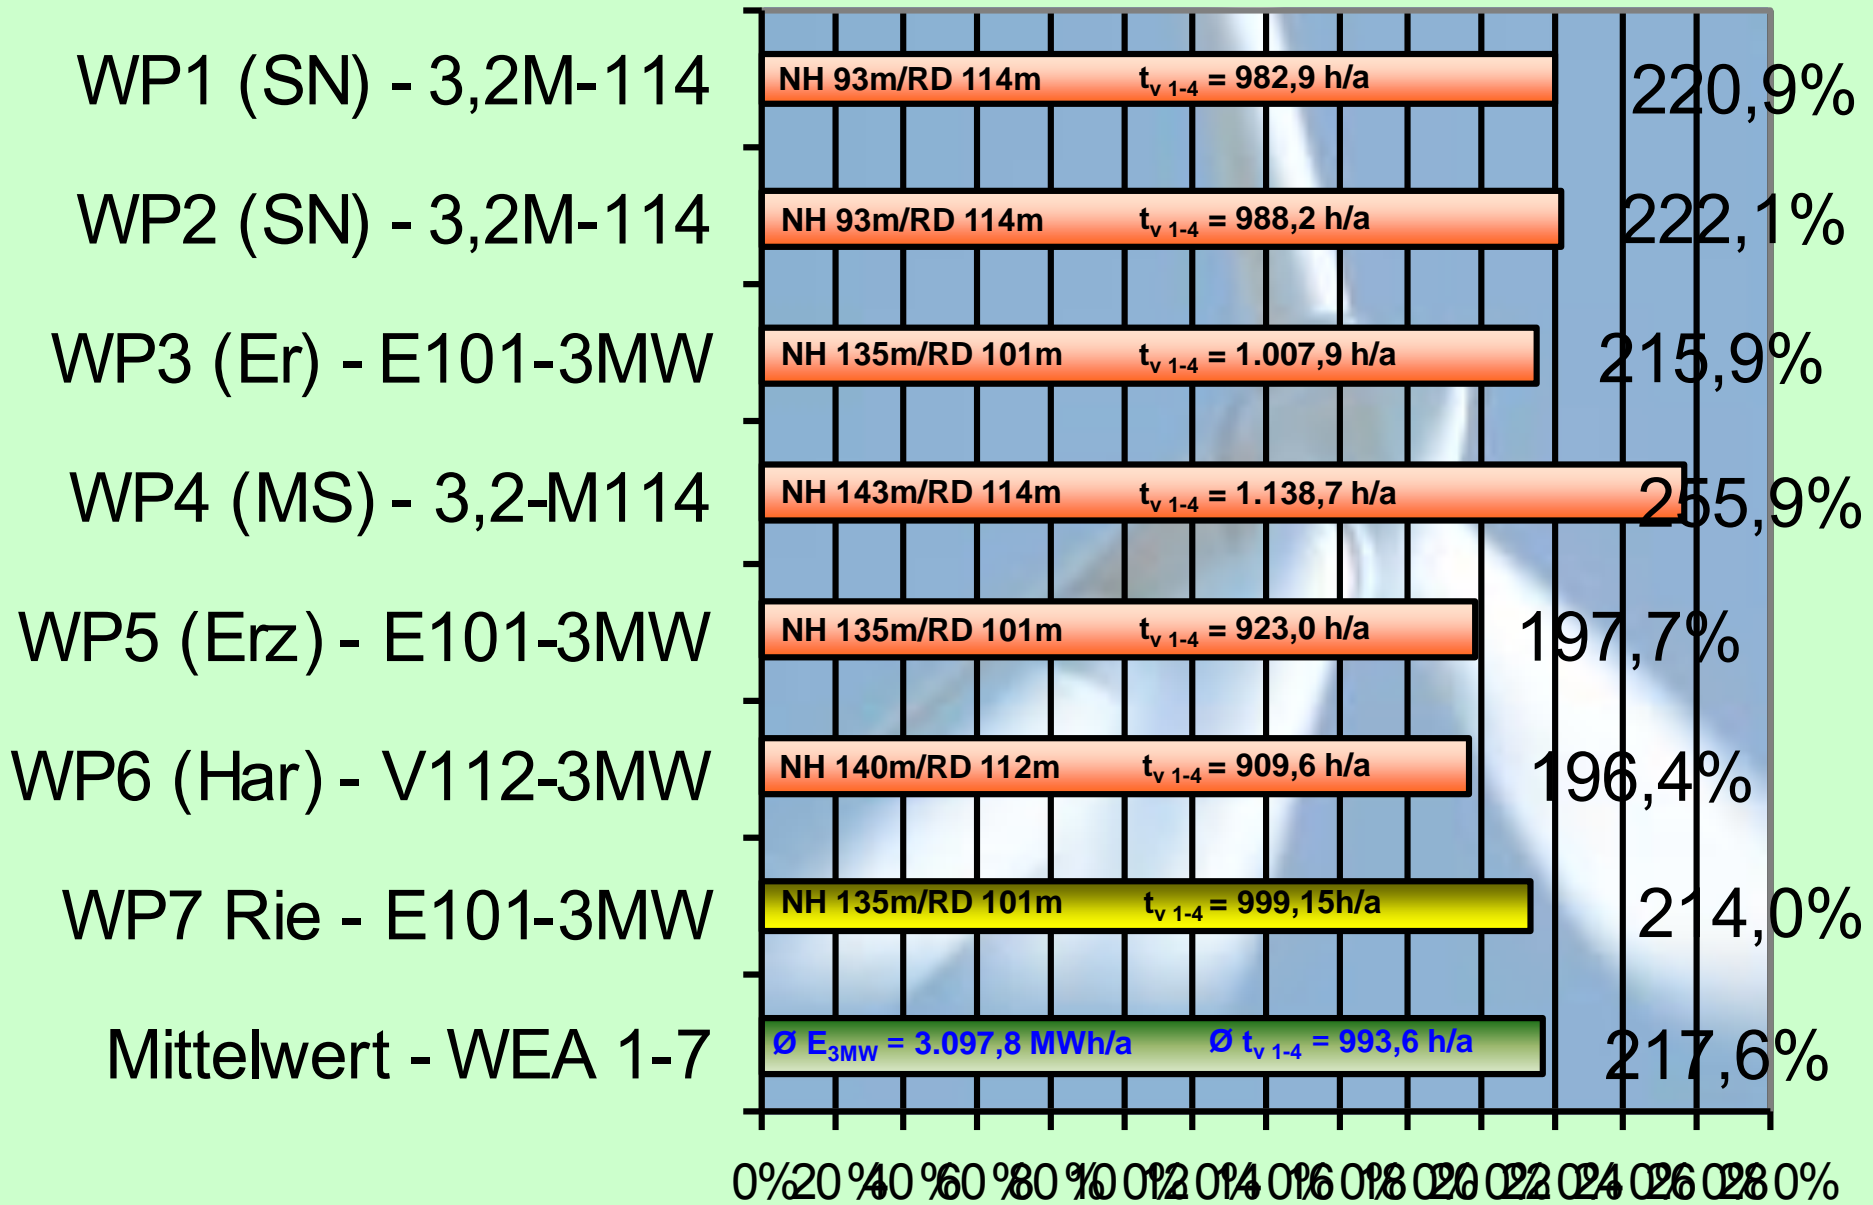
WP1 (SN) - 3,2M-114
WP2 (SN) - 3,2M-114
WP3 (Er) - E101-3MW
WP4 (MS) - 3,2-M114
WP5 (Erz) - E101-3MW
WP6 (Har) - V112-3MW
WP7 Rie - E101-3MW
Mittelwert - WEA 1-7

NH 93m/RD 114m $t_{v\ 1\text{-}4}$ = 982,9 h/a 220,9%
NH 93m/RD 114m $t_{v\ 1\text{-}4}$ = 988,2 h/a 222,1%
NH 135m/RD 101m $t_{v\ 1\text{-}4}$ = 1.007,9 h/a 215,9%
NH 143m/RD 114m $t_{v\ 1\text{-}4}$ = 1.138,7 h/a 255,9%
NH 135m/RD 101m $t_{v\ 1\text{-}4}$ = 923,0 h/a 197,7%
NH 140m/RD 112m $t_{v\ 1\text{-}4}$ = 909,6 h/a 196,4%
NH 135m/RD 101m $t_{v\ 1\text{-}4}$ = 999,15h/a 214,0%
Ø $E_{3MW}$ = 3.097,8 MWh/a Ø $t_{v\ 1\text{-}4}$ = 993,6 h/a 217,6%

0% 20% 40% 60% 80% 100% 120% 140% 160% 180% 200% 220% 240% 260% 280%